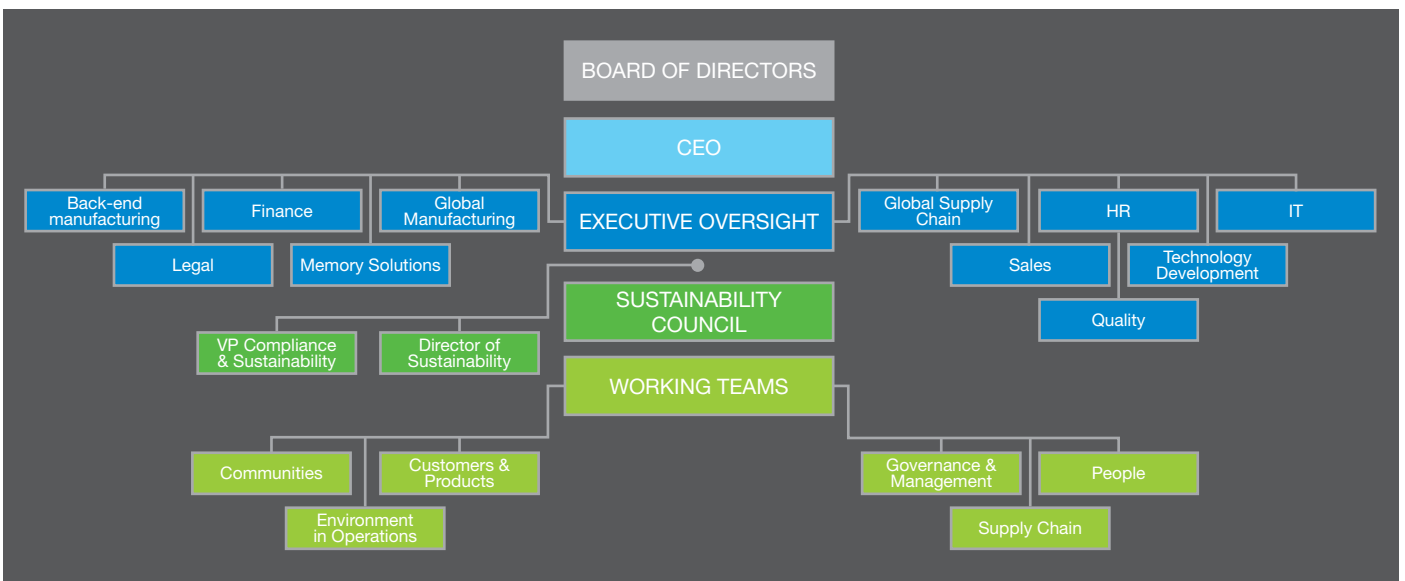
BOARD OF DIRECTORS

CEO

Back-end manufacturing

Finance

Global Manufacturing

EXECUTIVE OVERSIGHT

Global Supply Chain

HR

IT

Legal

Memory Solutions

Sales

Technology Development

Quality

SUSTAINABILITY COUNCIL

VP Compliance & Sustainability

Director of Sustainability

WORKING TEAMS

Communities

Customers & Products

Environment in Operations

Governance & Management

People

Supply Chain